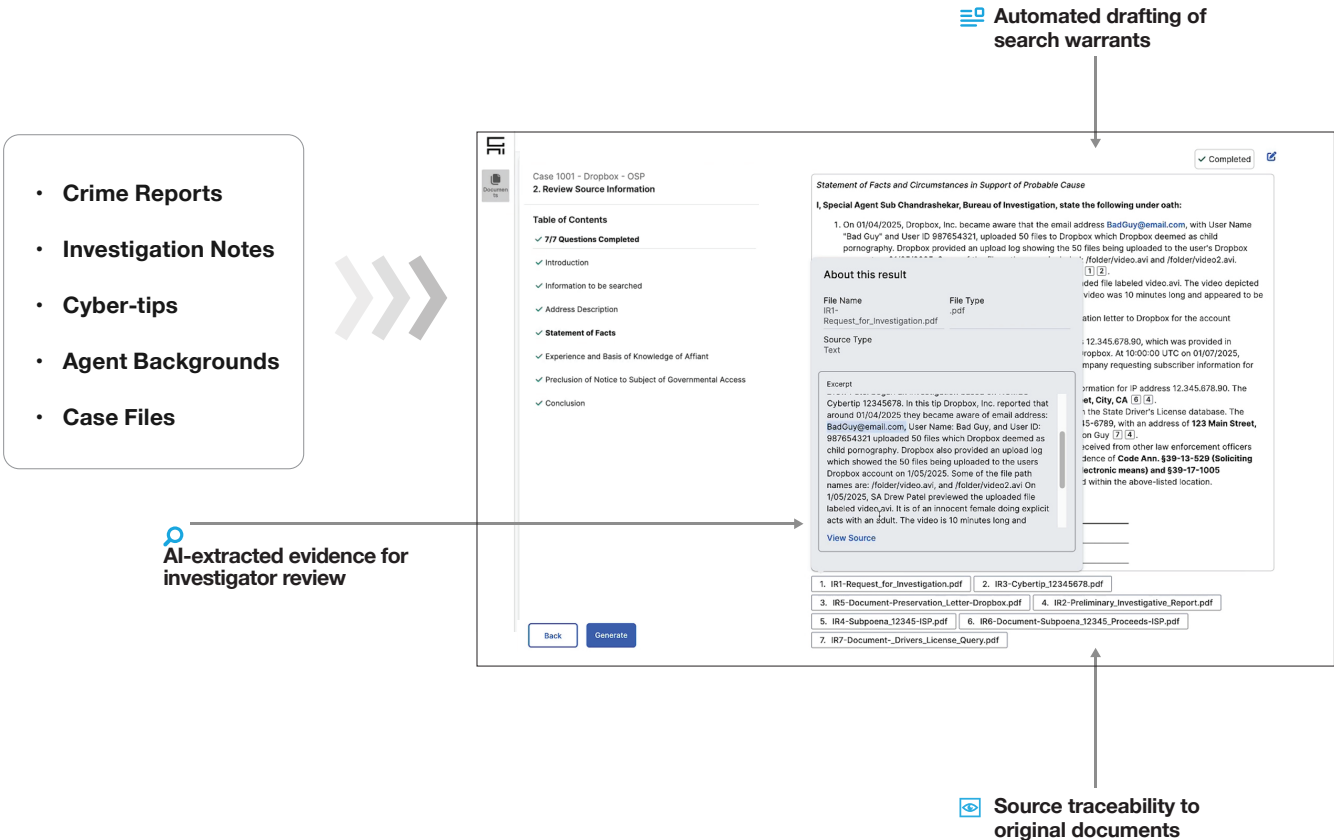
Automated drafting of search warrants

• Crime Reports
• Investigation Notes
• Cyber-tips
• Agent Backgrounds
• Case Files

Documents

Case 1001 - Dropbox - OSP
2. Review Source Information

Table of Contents
✓ 7/7 Questions Completed
✓ Introduction
✓ Information to be searched
✓ Address Description
✓ Statement of Facts
✓ Experience and Basis of Knowledge of Affiant
✓ Preclusion of Notice to Subject of Governmental Access
✓ Conclusion

Back
Generate

✓ Completed

Statement of Facts and Circumstances in Support of Probable Cause

I, Special Agent Sub Chandrashekar, Bureau of Investigation, state the following under oath:

1. On 01/04/2025, Dropbox, Inc. became aware that the email address BadGuy@email.com, with User Name "Bad Guy" and User ID 987654321, uploaded 50 files to Dropbox which Dropbox deemed as child pornography. Dropbox provided an upload log showing the 50 files being uploaded to the user's Dropbox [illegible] /folder/video.avi and /folder/video2.avi. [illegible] 1 2. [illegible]ded file labeled video.avi. The video depicted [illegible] video was 10 minutes long and appeared to be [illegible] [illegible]ation letter to Dropbox for the account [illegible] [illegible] 12.345.678.90, which was provided in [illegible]ropbox. At 10:00:00 UTC on 01/07/2025, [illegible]mpany requesting subscriber information for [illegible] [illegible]ormation for IP address 12.345.678.90. The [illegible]et, City, CA 6 4. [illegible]n the State Driver's License database. The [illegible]45-6789, with an address of 123 Main Street, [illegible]on Guy 7 4. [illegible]eceived from other law enforcement officers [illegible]dence of Code Ann. §39-13-529 (Soliciting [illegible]lectronic means) and §39-17-1005 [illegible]d within the above-listed location.

About this result
File Name
IR1-Request_for_Investigation.pdf
File Type
.pdf
Source Type
Text

Excerpt
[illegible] Cybertip 12345678. In this tip Dropbox, Inc. reported that around 01/04/2025 they became aware of email address: BadGuy@email.com, User Name: Bad Guy, and User ID: 987654321 uploaded 50 files which Dropbox deemed as child pornography. Dropbox also provided an upload log which showed the 50 files being uploaded to the users Dropbox account on 1/05/2025. Some of the file path names are: /folder/video.avi, and /folder/video2.avi On 1/05/2025, SA Drew Patel previewed the uploaded file labeled video.avi. It is of an innocent female doing explicit acts with an adult. The video is 10 minutes long and
View Source

1. IR1-Request_for_Investigation.pdf
2. IR3-Cybertip_12345678.pdf
3. IR5-Document-Preservation_Letter-Dropbox.pdf
4. IR2-Preliminary_Investigative_Report.pdf
5. IR4-Subpoena_12345-ISP.pdf
6. IR6-Document-Subpoena_12345_Proceeds-ISP.pdf
7. IR7-Document-_Drivers_License_Query.pdf

AI-extracted evidence for investigator review

Source traceability to original documents